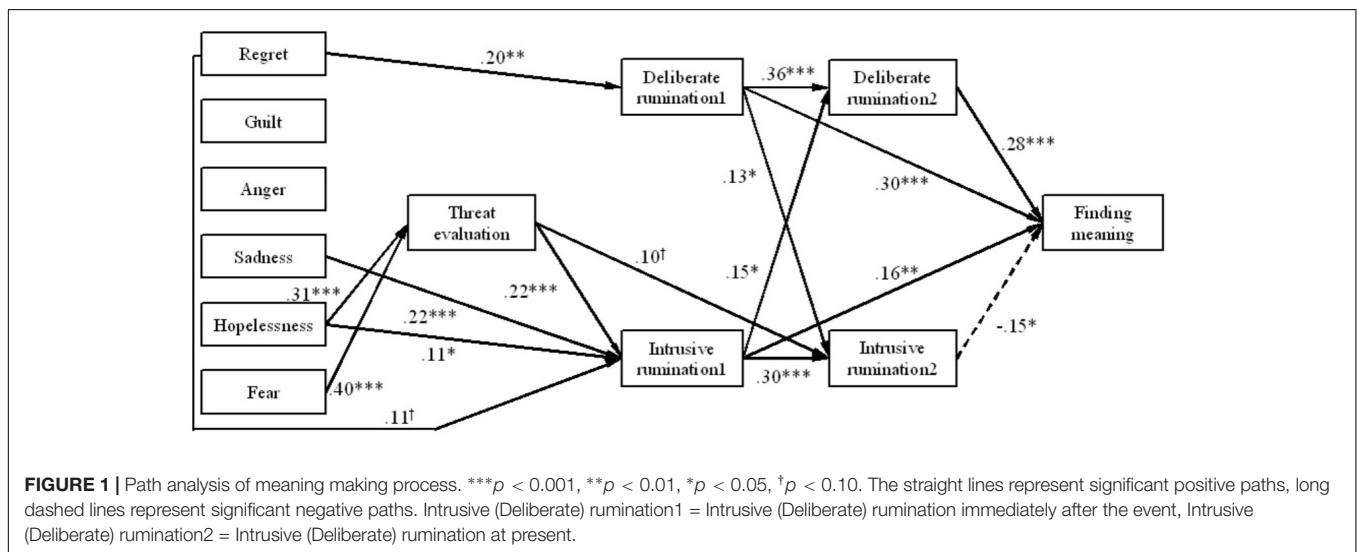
Regret

Guilt

Anger

Sadness

Hopelessness

Fear

Threat evaluation

Deliberate rumination1

Deliberate rumination2

Intrusive rumination1

Intrusive rumination2

Finding meaning

.20**

.36***

.28***

.13*

.30***

.10†

.15*

.16**

.31***

.22***

.22***

.11*

.40***

.11†

.30***

-.15*

**FIGURE 1 |** Path analysis of meaning making process. ***$p < 0.001$, **$p < 0.01$, *$p < 0.05$, †$p < 0.10$. The straight lines represent significant positive paths, long dashed lines represent significant negative paths. Intrusive (Deliberate) rumination1 = Intrusive (Deliberate) rumination immediately after the event, Intrusive (Deliberate) rumination2 = Intrusive (Deliberate) rumination at present.